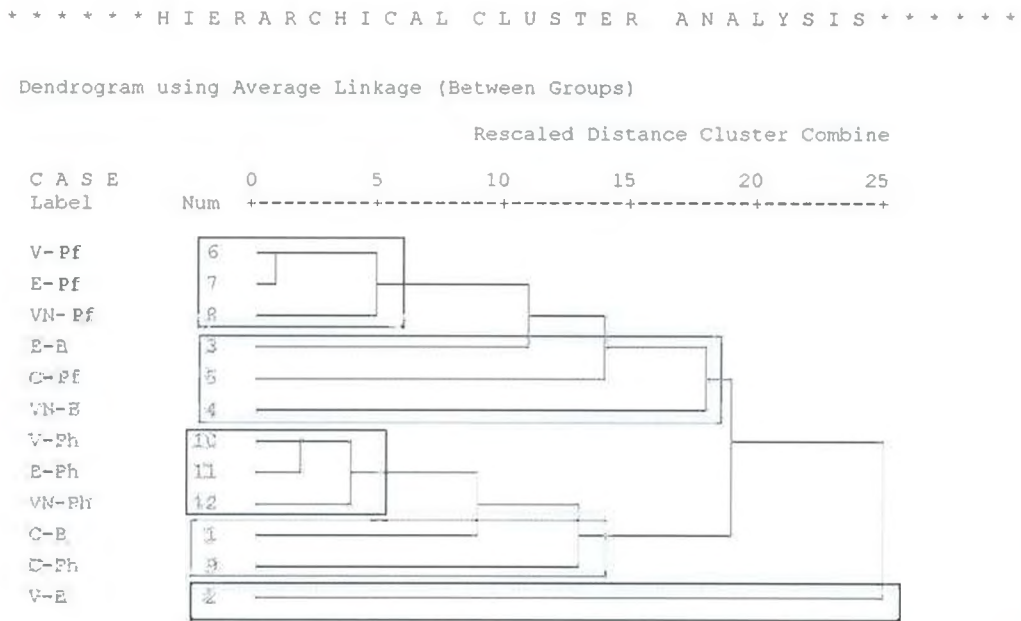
* * * * * * H I E R A R C H I C A L   C L U S T E R   A N A L Y S I S * * * * * *

Dendrogram using Average Linkage (Between Groups)

Rescaled Distance Cluster Combine

C A S E   0   5   10   15   20   25
Label   Num   +---------+---------+---------+---------+---------+

V-Pf   6
E-Pf   7
VN-Pf   8
E-B   3
C-Pf   5
VN-B   4
V-Ph   10
E-Ph   11
VN-Ph   12
C-B   1
C-Ph   9
V-B   2